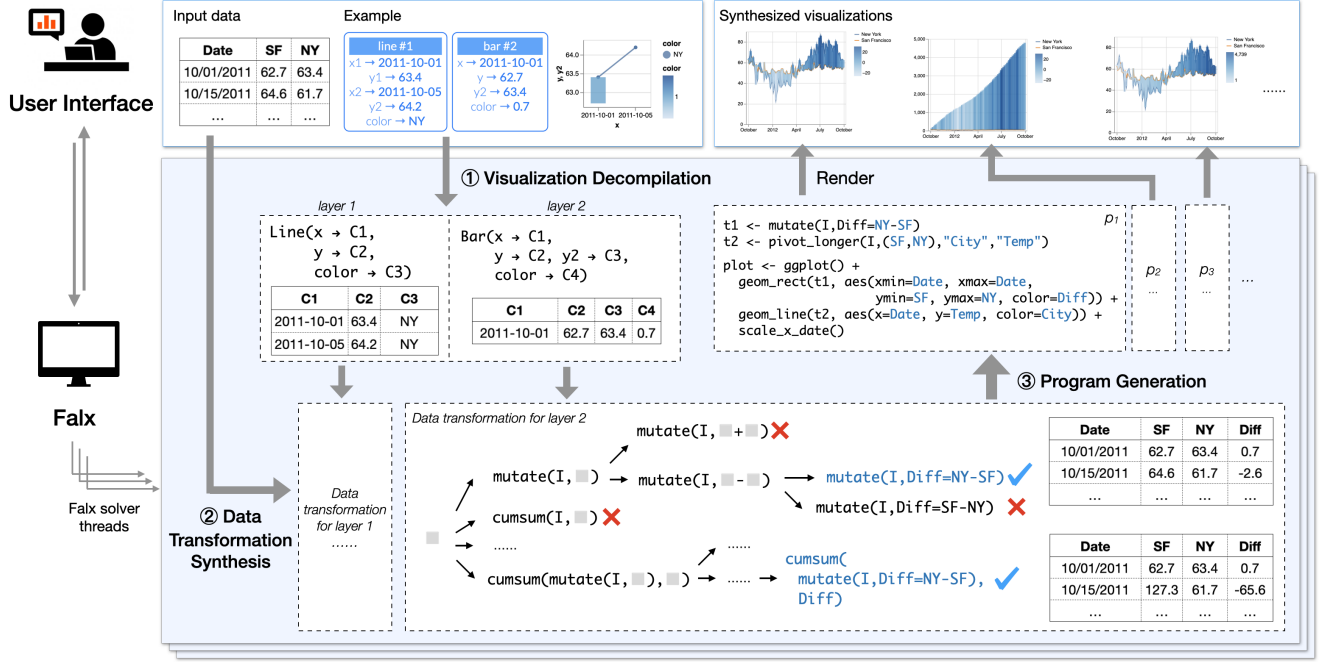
User Interface

Falx

Falx solver threads

Input data

| Date | SF | NY |
|---|---|---|
| 10/01/2011 | 62.7 | 63.4 |
| 10/15/2011 | 64.6 | 61.7 |
| ... | ... | ... |

Example

line #1
x1 → 2011-10-01
y1 → 63.4
x2 → 2011-10-05
y2 → 64.2
color → NY

bar #2
x → 2011-10-01
y → 62.7
y2 → 63.4
color → 0.7

64.0
63.5
63.0
y, y2
2011-10-01 2011-10-05
x
color
NY
color
1

Synthesized visualizations

New York
San Francisco
80
60
40
20
October 2012 April July October

4,000
3,000
2,000
1,000
0
October 2012 April July October

4,739
1
October 2012 April July October
......

① Visualization Decompilation

Render

layer 1
Line(x → C1,
y → C2,
color → C3)

| C1 | C2 | C3 |
|---|---|---|
| 2011-10-01 | 63.4 | NY |
| 2011-10-05 | 64.2 | NY |

layer 2
Bar(x → C1,
y → C2, y2 → C3,
color → C4)

| C1 | C2 | C3 | C4 |
|---|---|---|---|
| 2011-10-01 | 62.7 | 63.4 | 0.7 |

$p_1$
t1 <- mutate(I,Diff=NY-SF)
t2 <- pivot_longer(I,(SF,NY),"City","Temp")

plot <- ggplot() +
geom_rect(t1, aes(xmin=Date, xmax=Date,
ymin=SF, ymax=NY, color=Diff)) +
geom_line(t2, aes(x=Date, y=Temp, color=City)) +
scale_x_date()

$p_2$
...

$p_3$
...

...

③ Program Generation

② Data Transformation Synthesis

Data transformation for layer 1
......

Data transformation for layer 2

mutate(I, ■+■) ✗
mutate(I, ■)
mutate(I, ■-■)
mutate(I,Diff=NY-SF) ✓
mutate(I,Diff=SF-NY) ✗
cumsum(I, ■) ✗
......
......
cumsum(mutate(I, ■), ■)
......
cumsum(
mutate(I,Diff=NY-SF),
Diff) ✓

| Date | SF | NY | Diff |
|---|---|---|---|
| 10/01/2011 | 62.7 | 63.4 | 0.7 |
| 10/15/2011 | 64.6 | 61.7 | -2.6 |
| ... | ... | ... | ... |

| Date | SF | NY | Diff |
|---|---|---|---|
| 10/01/2011 | 62.7 | 63.4 | 0.7 |
| 10/15/2011 | 127.3 | 61.7 | -65.6 |
| ... | ... | ... | ... |